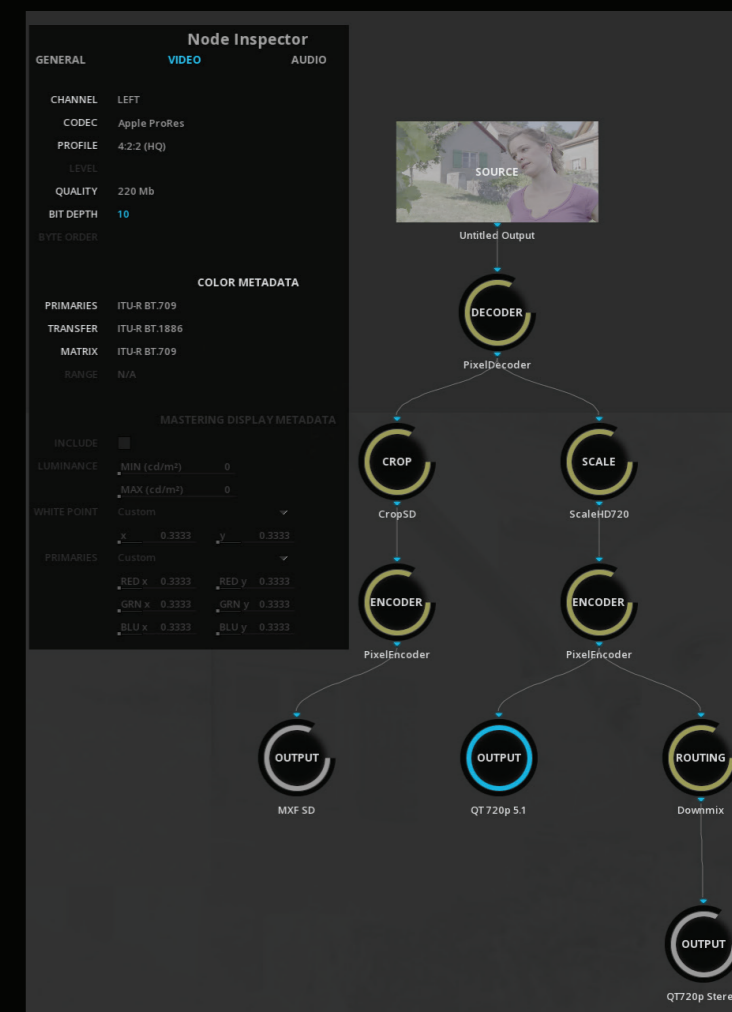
Node Inspector

GENERAL VIDEO AUDIO

CHANNEL LEFT
CODEC Apple ProRes
PROFILE 4:2:2 (HQ)
LEVEL
QUALITY 220 Mb
BIT DEPTH 10
BYTE ORDER

COLOR METADATA

PRIMARIES ITU-R BT.709
TRANSFER ITU-R BT.1886
MATRIX ITU-R BT.709
RANGE N/A

MASTERING DISPLAY METADATA

INCLUDE
LUMINANCE MIN (cd/m²) 0
MAX (cd/m²) 0
WHITE POINT Custom
x 0.3333 y 0.3333
PRIMARIES Custom
RED x 0.3333 RED y 0.3333
GRN x 0.3333 GRN y 0.3333
BLU x 0.3333 BLU y 0.3333

SOURCE
Untitled Output

DECODER
PixelDecoder

CROP
CropSD

SCALE
ScaleHD720

ENCODER
PixelEncoder

ENCODER
PixelEncoder

OUTPUT
MXF SD

OUTPUT
QT 720p 5.1

ROUTING
Downmix

OUTPUT
QT720p Stere